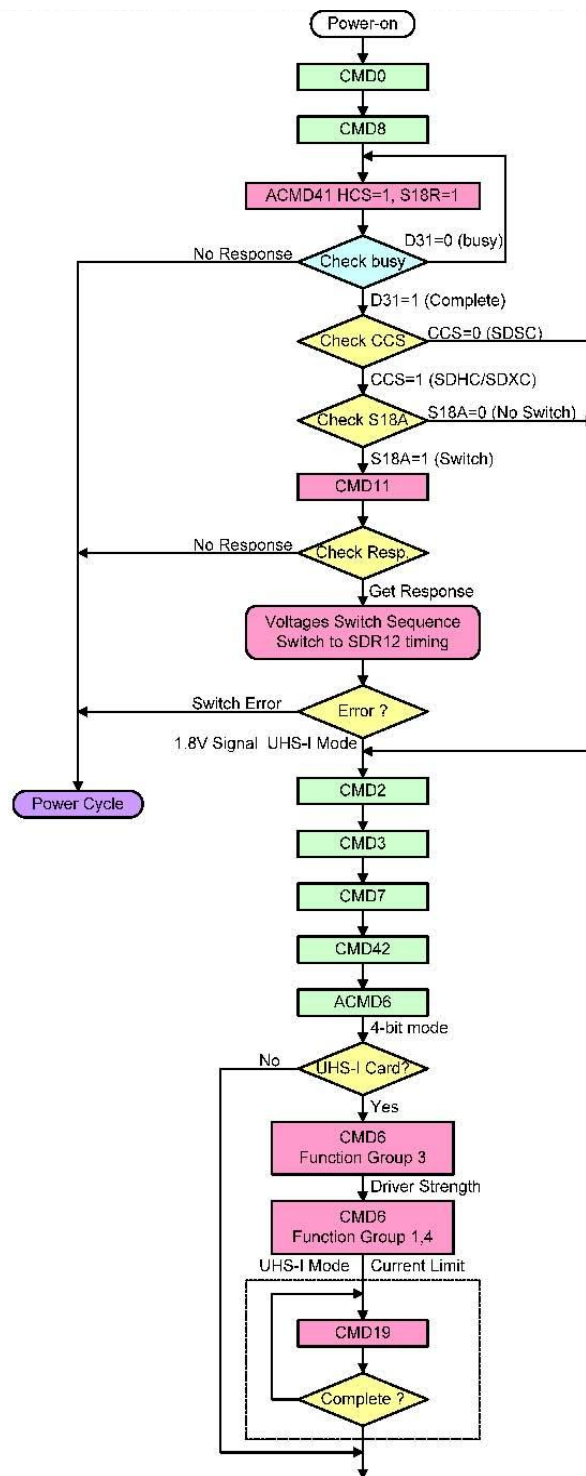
Power-on

CMD0

CMD8

ACMD41 HCS=1, S18R=1

No Response

Check busy

D31=0 (busy)

D31=1 (Complete)

Check CCS

CCS=0 (SDSC)

CCS=1 (SDHC/SDXC)

Check S18A

S18A=0 (No Switch)

S18A=1 (Switch)

CMD11

No Response

Check Resp.

Get Response

Voltages Switch Sequence
Switch to SDR12 timing

Switch Error

Error ?

1.8V Signal UHS-I Mode

Power Cycle

CMD2

CMD3

CMD7

CMD42

ACMD6

4-bit mode

No

UHS-I Card?

Yes

CMD6
Function Group 3

Driver Strength

CMD6
Function Group 1,4

UHS-I Mode

Current Limit

CMD19

Complete ?